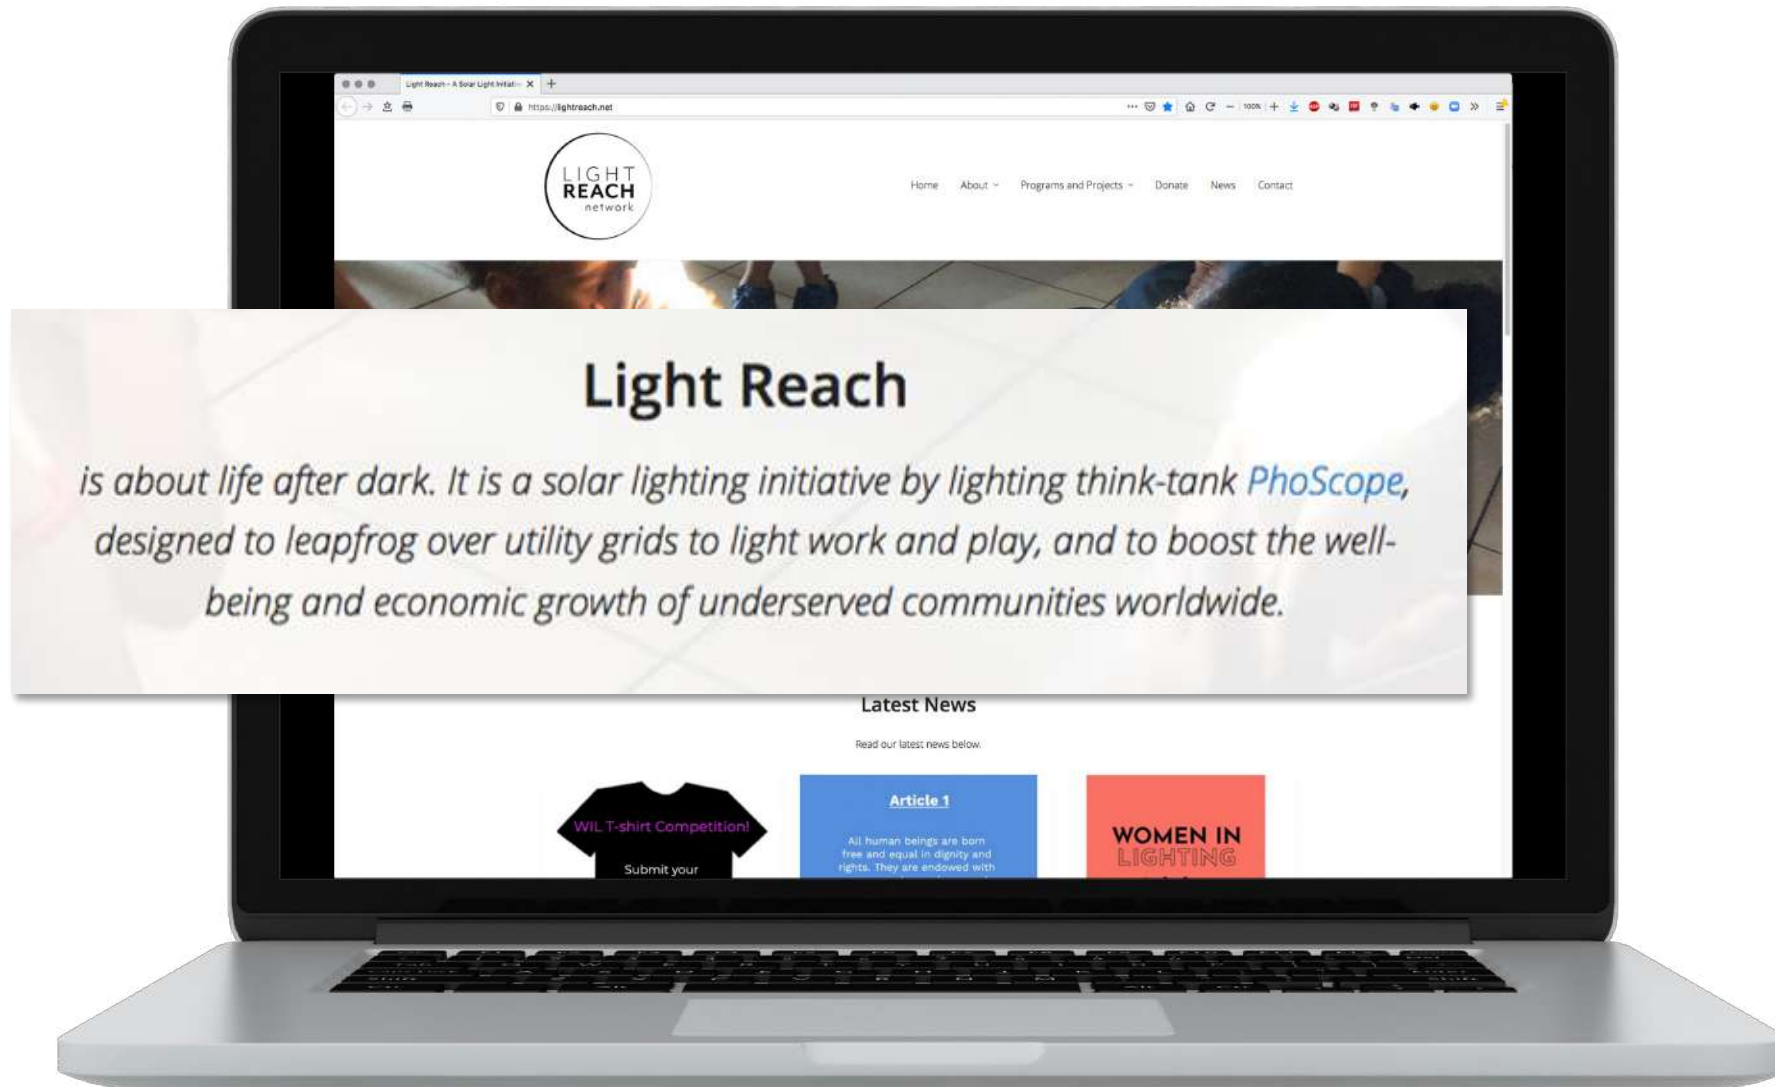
Light Reach - A Solar Light Initiati

https://lightreach.net

100%

LIGHT
REACH
network

Home About Programs and Projects Donate News Contact

Light Reach

is about life after dark. It is a solar lighting initiative by lighting think-tank PhoScope, designed to leapfrog over utility grids to light work and play, and to boost the well-being and economic growth of underserved communities worldwide.

Latest News

Read our latest news below.

WIL T-shirt Competition!

Submit your

Article 1

All human beings are born free and equal in dignity and rights. They are endowed with

WOMEN IN LIGHTING